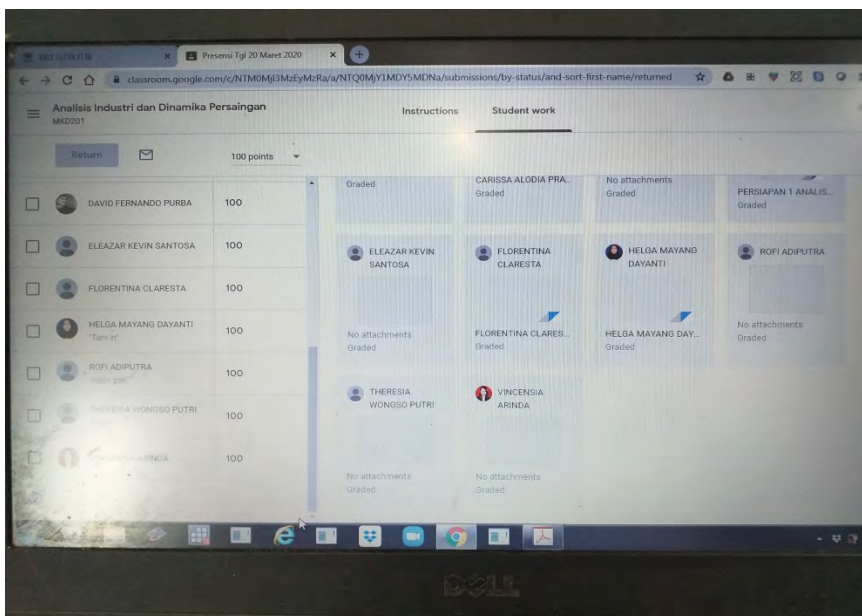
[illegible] ×
Presensi Tgl 20 Maret 2020 ×
classroom.google.com/c/NTM0Mjl3MzEyMzRa/a/NTQ0MjY1MDY5MDNa/submissions/by-status/and-sort-first-name/returned

Analisis Industri dan Dinamika Persaingan
MKD201

Instructions
Student work

Return
100 points

| | |
|---|---|
| DAVID FERNANDO PURBA | 100 |
| ELEAZAR KEVIN SANTOSA | 100 |
| FLORENTINA CLARESTA | 100 |
| HELGA MAYANG DAYANTI "Turn in" | 100 |
| ROFI ADIPUTRA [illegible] | 100 |
| THERESIA WONGSO PUTRI | 100 |
| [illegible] ARINDA | 100 |

Graded
CARISSA ALODIA PRA...
Graded
No attachments
Graded
PERSIAPAN 1 ANALIS...
Graded

ELEAZAR KEVIN SANTOSA
No attachments
Graded

FLORENTINA CLARESTA
FLORENTINA CLARES...
Graded

HELGA MAYANG DAYANTI
HELGA MAYANG DAY...
Graded

ROFI ADIPUTRA
No attachments
Graded

THERESIA WONGSO PUTRI
No attachments
Graded

VINCENSIA ARINDA
No attachments
Graded

DELL